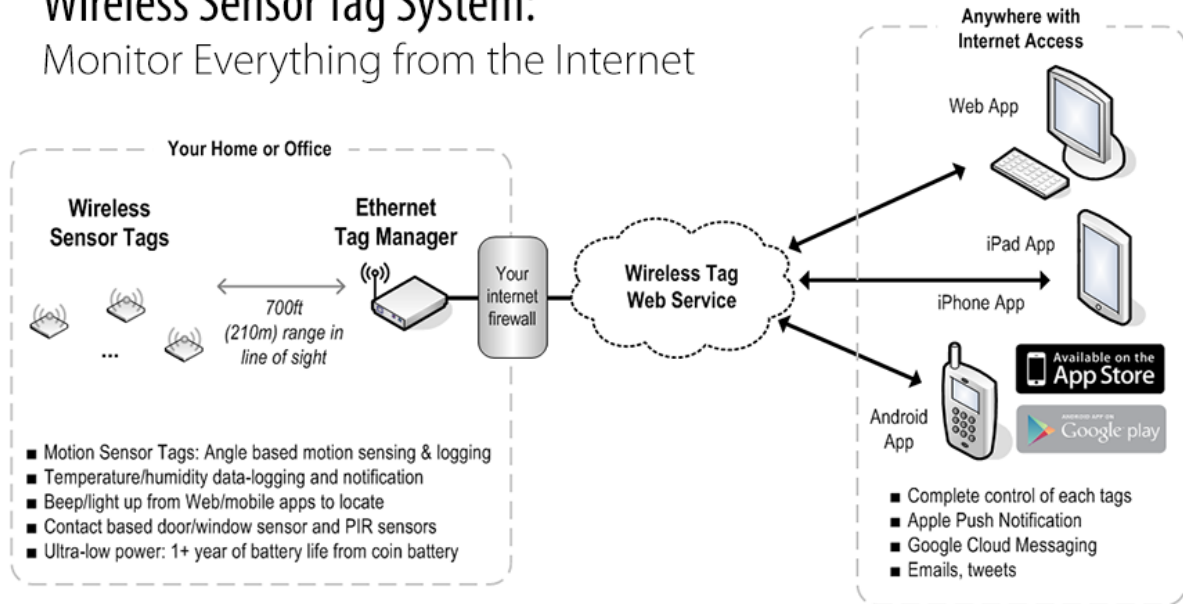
Wireless Sensor Tag System:
Monitor Everything from the Internet

Anywhere with Internet Access

Web App

iPad App

iPhone App

Android App

Available on the App Store

ANDROID APP ON Google play

Your Home or Office

Wireless Sensor Tags

Ethernet Tag Manager

...

700ft (210m) range in line of sight

Your internet firewall

Wireless Tag Web Service

■ Motion Sensor Tags: Angle based motion sensing & logging
■ Temperature/humidity data-logging and notification
■ Beep/light up from Web/mobile apps to locate
■ Contact based door/window sensor and PIR sensors
■ Ultra-low power: 1+ year of battery life from coin battery

■ Complete control of each tags
■ Apple Push Notification
■ Google Cloud Messaging
■ Emails, tweets